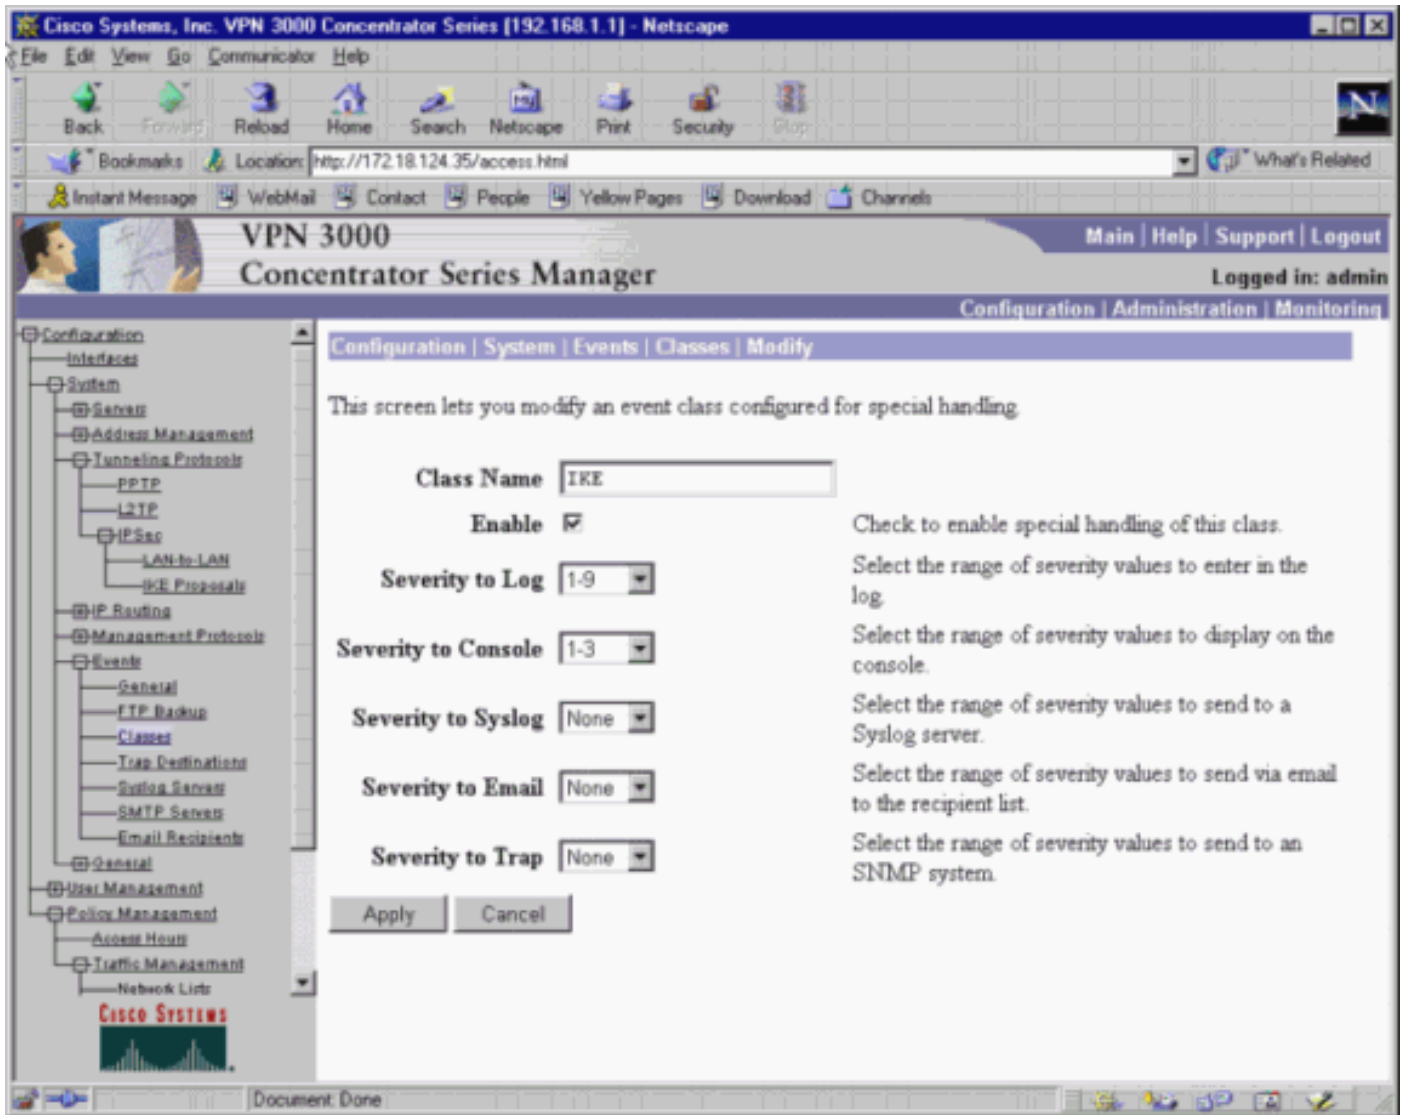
Cisco Systems, Inc. VPN 3000 Concentrator Series [192.168.1.1] - Netscape

File Edit View Go Communicator Help

Back Forward Reload Home Search Netscape Print Security Stop

Bookmarks Location: http://172.18.124.35/access.html What's Related

Instant Message WebMail Contact People Yellow Pages Download Channels

VPN 3000
Concentrator Series Manager

Main | Help | Support | Logout

Logged in: admin

Configuration | Administration | Monitoring

Configuration
Interfaces
System
Servers
Address Management
Tunneling Protocols
PPTP
L2TP
IPSec
LAN-to-LAN
IKE Proposals
IP Routing
Management Protocols
Events
General
FTP Backup
Classes
Trap Destinations
Syslog Servers
SMTP Servers
Email Recipients
General
User Management
Policy Management
Access Hours
Traffic Management
Network Lists

Cisco Systems

Configuration | System | Events | Classes | Modify

This screen lets you modify an event class configured for special handling.

| | | |
|---|---|---|
| Class Name | IKE | |
| Enable | ☑ | Check to enable special handling of this class. |
| Severity to Log | 1-9 | Select the range of severity values to enter in the log. |
| Severity to Console | 1-3 | Select the range of severity values to display on the console. |
| Severity to Syslog | None | Select the range of severity values to send to a Syslog server. |
| Severity to Email | None | Select the range of severity values to send via email to the recipient list. |
| Severity to Trap | None | Select the range of severity values to send to an SNMP system. |

Apply Cancel

Document: Done